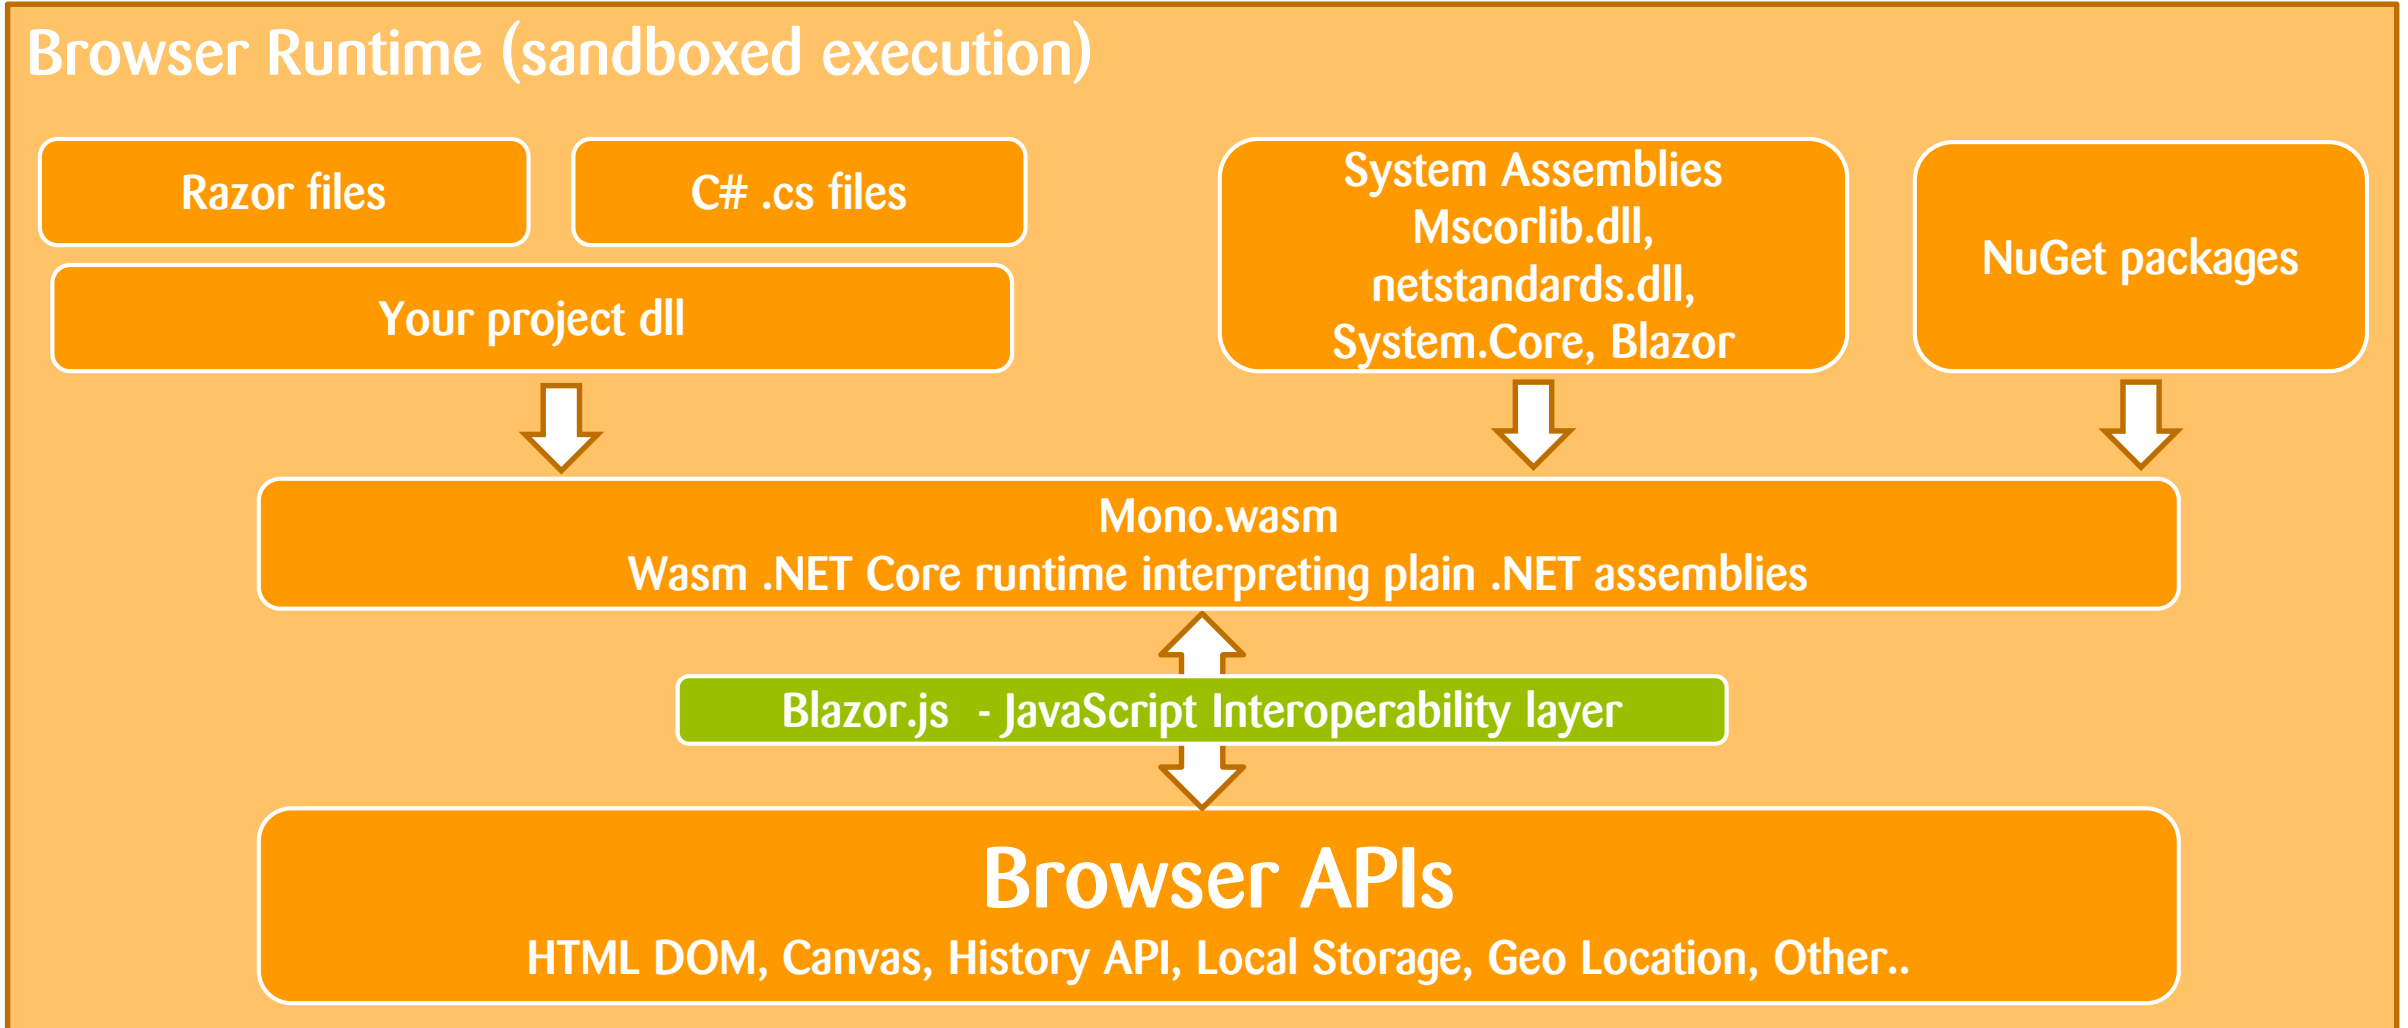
Browser Runtime (sandboxed execution)

Razor files

C# .cs files

Your project dll

System Assemblies Mscorlib.dll, netstandards.dll, System.Core, Blazor

NuGet packages

Mono.wasm
Wasm .NET Core runtime interpreting plain .NET assemblies

Blazor.js - JavaScript Interoperability layer

Browser APIs
HTML DOM, Canvas, History API, Local Storage, Geo Location, Other..